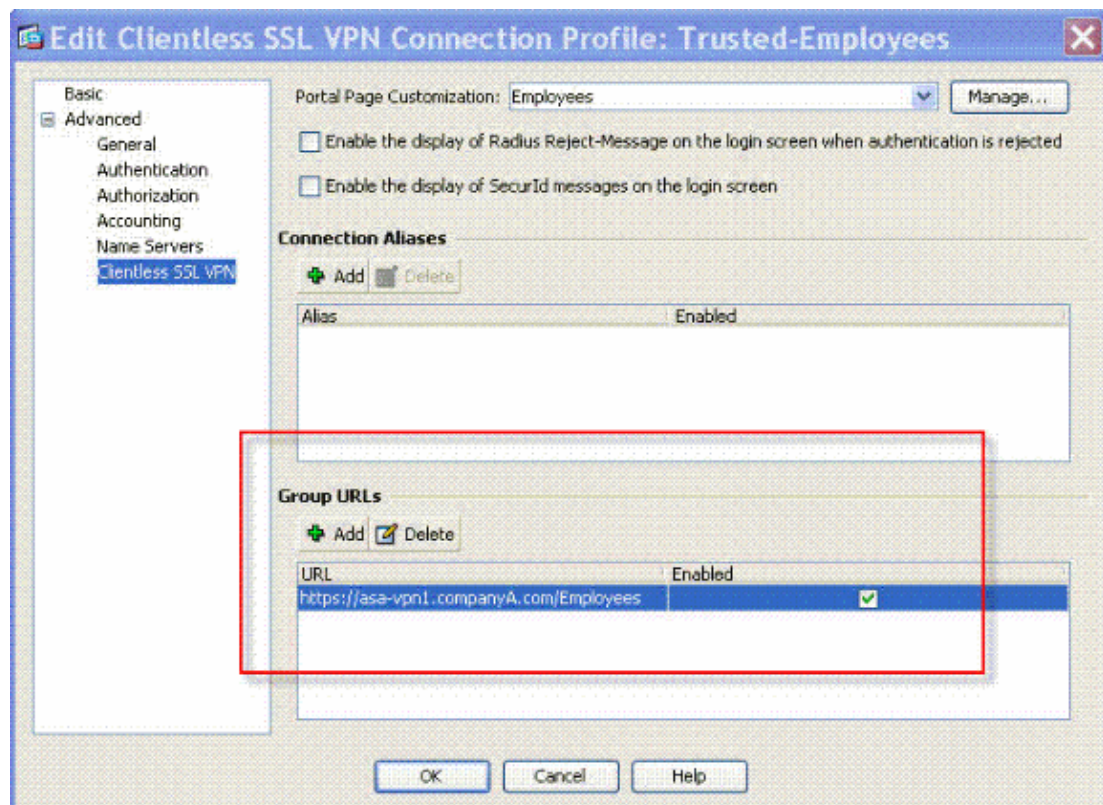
Edit Clientless SSL VPN Connection Profile: Trusted-Employees

Basic
Advanced
General
Authentication
Authorization
Accounting
Name Servers
Clientless SSL VPN

Portal Page Customization: Employees
Manage...

Enable the display of Radius Reject-Message on the login screen when authentication is rejected

Enable the display of SecurId messages on the login screen

Connection Aliases

Add Delete

| Alias | Enabled |
|---|---|

Group URLs

Add Delete

| URL | Enabled |
|---|---|
| https://asa-vpn1.companyA.com/Employees | ✓ |

OK Cancel Help